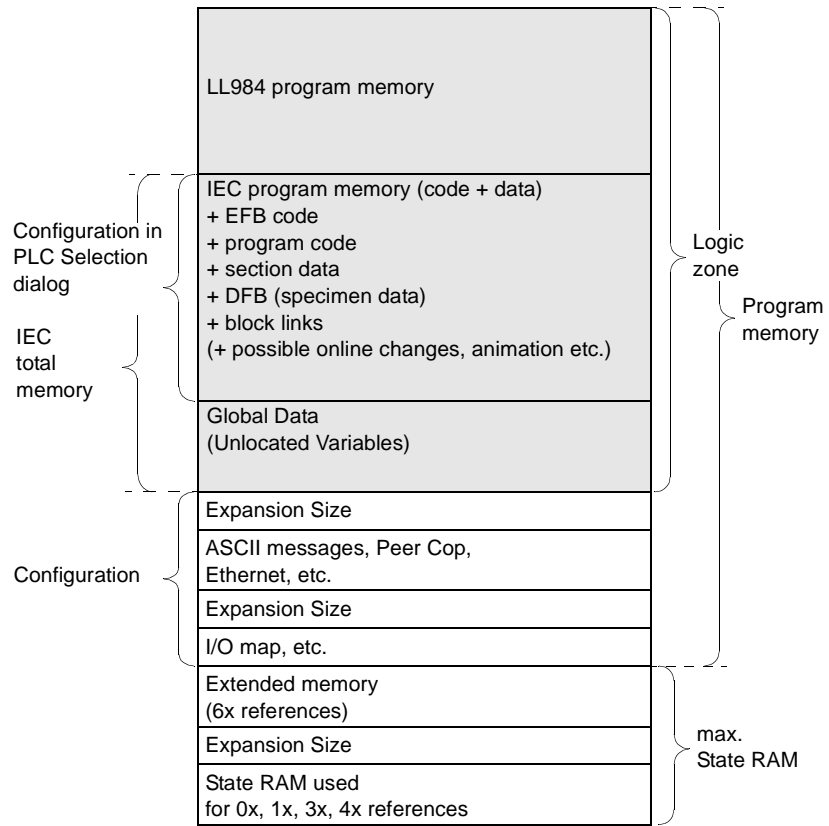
LL984 program memory

IEC program memory (code + data)
+ EFB code
+ program code
+ section data
+ DFB (specimen data)
+ block links
(+ possible online changes, animation etc.)

Global Data
(Unlocated Variables)

Expansion Size

ASCII messages, Peer Cop, Ethernet, etc.

Expansion Size

I/O map, etc.

Extended memory
(6x references)

Expansion Size

State RAM used
for 0x, 1x, 3x, 4x references

Configuration in PLC Selection dialog

IEC total memory

Configuration

Logic zone

Program memory

max. State RAM